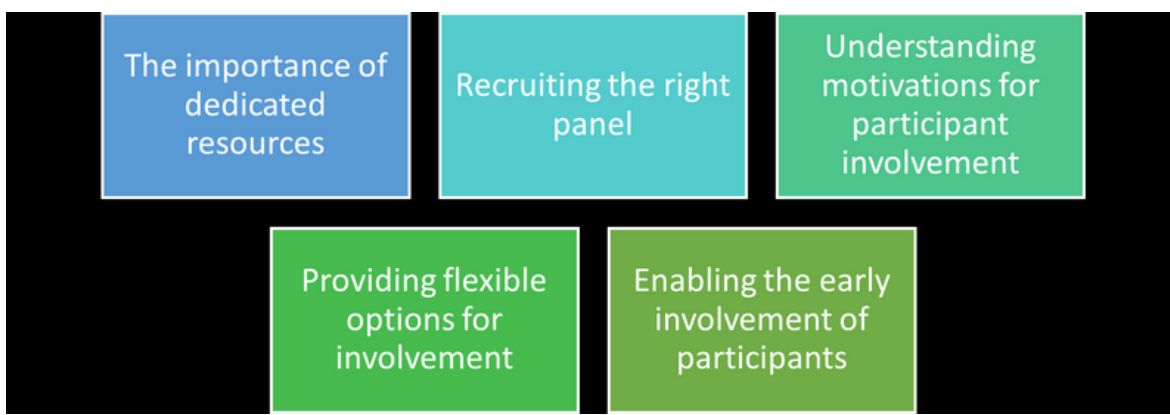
The importance of dedicated resources

Recruiting the right panel

Understanding motivations for participant involvement

Providing flexible options for involvement

Enabling the early involvement of participants